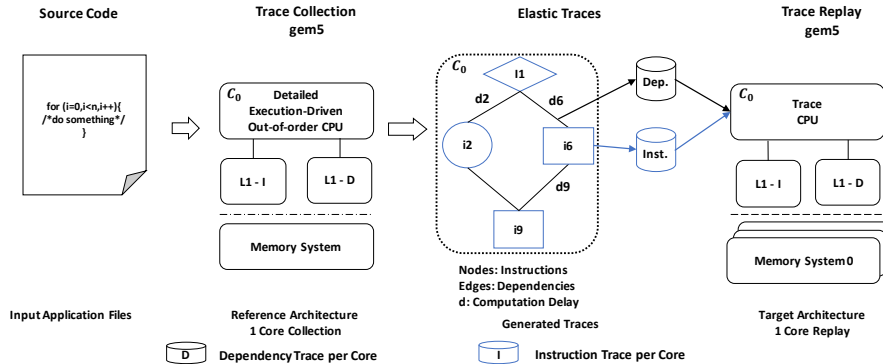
Source Code

Trace Collection
gem5

Elastic Traces

Trace Replay
gem5

for (i=0,i<n,i++){
/*do something*/
}

$C_0$ Detailed Execution-Driven Out-of-order CPU

L1 - I

L1 - D

Memory System

$C_0$

I1

d2

d6

i2

i6

d9

i9

Dep.

Inst.

$C_0$ Trace CPU

L1 - I

L1 - D

Memory System0

Nodes: Instructions
Edges: Dependencies
d: Computation Delay

Input Application Files

Reference Architecture
1 Core Collection

Generated Traces

Target Architecture
1 Core Replay

D Dependency Trace per Core

I Instruction Trace per Core